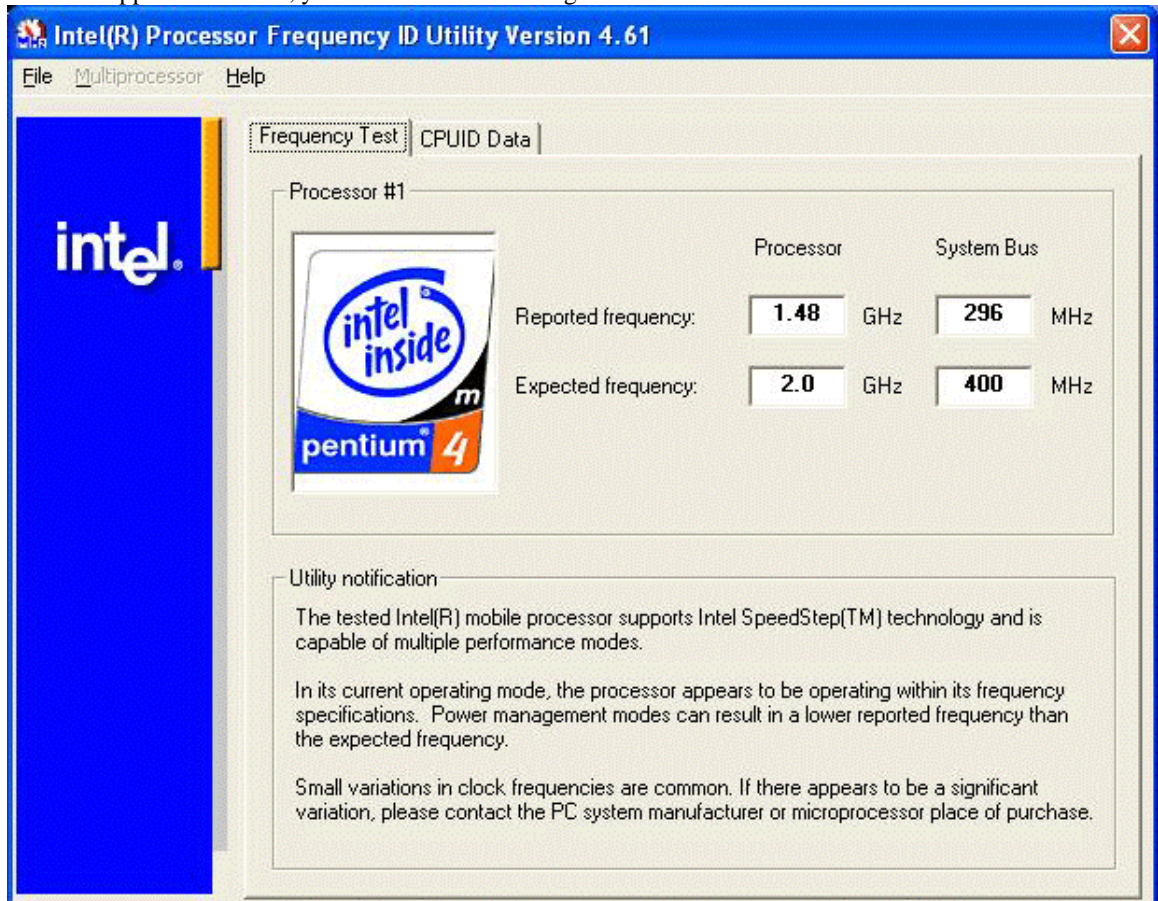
Intel(R) Processor Frequency ID Utility Version 4.61

File Multiprocessor Help

intel.

Frequency Test CPUID Data

Processor #1

intel inside m pentium 4

| | Processor | | System Bus | |
|---|---|---|---|---|
| Reported frequency: | 1.48 | GHz | 296 | MHz |
| Expected frequency: | 2.0 | GHz | 400 | MHz |

Utility notification

The tested Intel(R) mobile processor supports Intel SpeedStep(TM) technology and is capable of multiple performance modes.

In its current operating mode, the processor appears to be operating within its frequency specifications. Power management modes can result in a lower reported frequency than the expected frequency.

Small variations in clock frequencies are common. If there appears to be a significant variation, please contact the PC system manufacturer or microprocessor place of purchase.